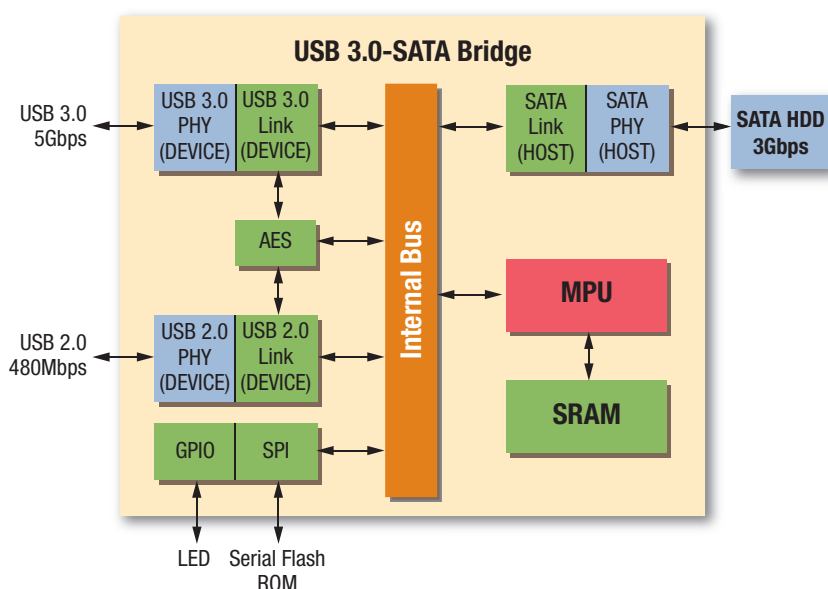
USB 3.0-SATA Bridge

USB 3.0
5Gbps

USB 3.0
PHY
(DEVICE)

USB 3.0
Link
(DEVICE)

SATA
Link
(HOST)

SATA
PHY
(HOST)

SATA HDD
3Gbps

AES

Internal Bus

MPU

USB 2.0
480Mbps

USB 2.0
PHY
(DEVICE)

USB 2.0
Link
(DEVICE)

SRAM

GPIO

SPI

LED

Serial Flash
ROM